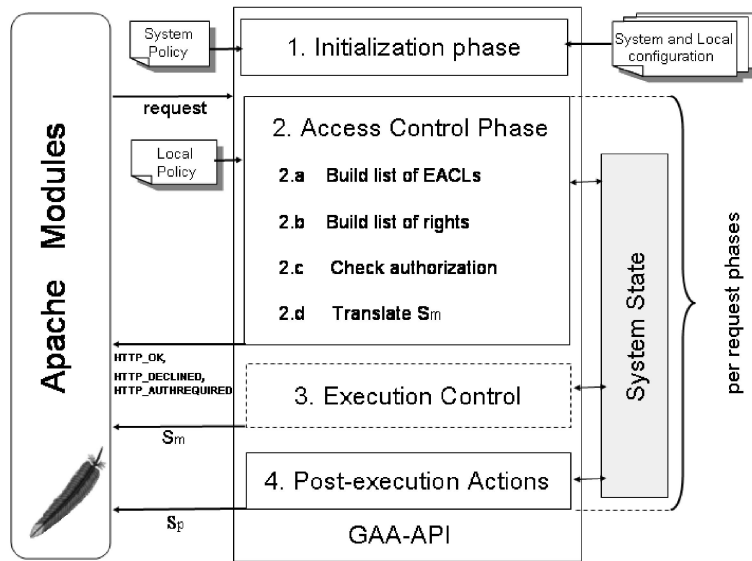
Apache Modules

System Policy

1. Initialization phase

System and Local configuration

request

2. Access Control Phase

Local Policy

2.a Build list of EACLs

2.b Build list of rights

2.c Check authorization

2.d Translate $S_m$

System State

per request phases

HTTP_OK,
HTTP_DECLINED,
HTTP_AUTHREQUIRED

3. Execution Control

$S_m$

4. Post-execution Actions

$S_p$

GAA-API